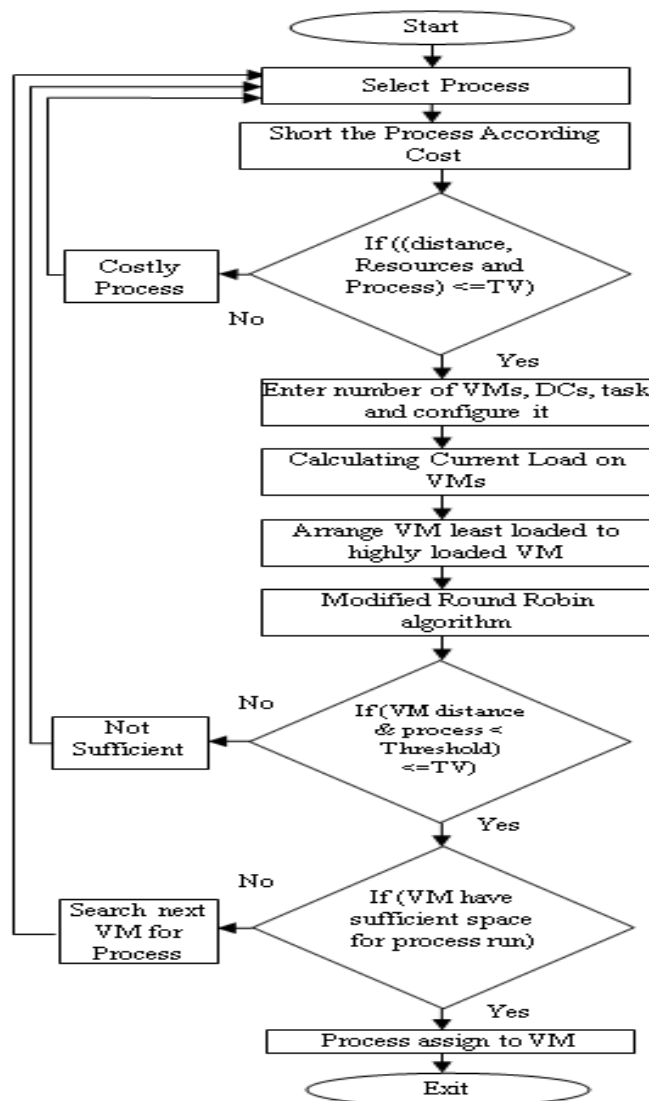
Start

Select Process

Short the Process According Cost

If ((distance, Resources and Process) <=TV)

Costly Process

No

Yes

Enter number of VMs, DCs, task and configure it

Calculating Current Load on VMs

Arrange VM least loaded to highly loaded VM

Modified Round Robin algorithm

No

If(VM distance & process < Threshold) <=TV)

Not Sufficient

Yes

No

If (VM have sufficient space for process run)

Search next VM for Process

Yes

Process assign to VM

Exit